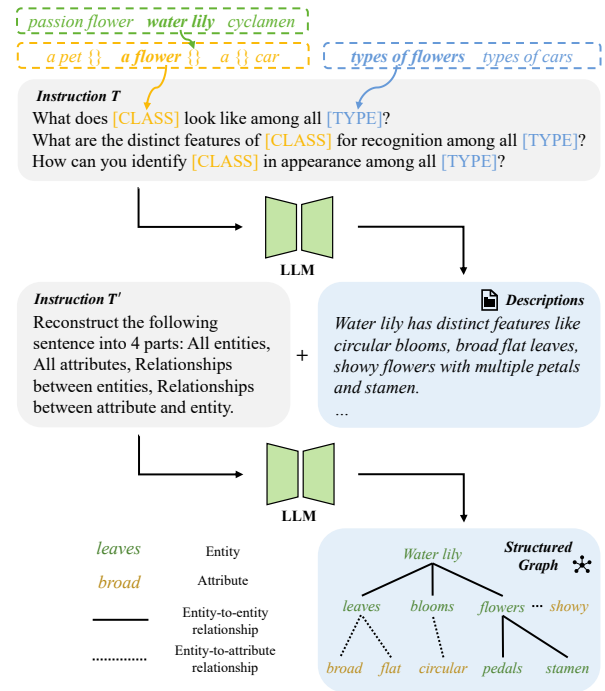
passion flower water lily cyclamen

a pet {} a flower {} a {} car

types of flowers types of cars

Instruction T

What does [CLASS] look like among all [TYPE]?

What are the distinct features of [CLASS] for recognition among all [TYPE]?

How can you identify [CLASS] in appearance among all [TYPE]?

LLM

Instruction $T'$

Reconstruct the following sentence into 4 parts: All entities, All attributes, Relationships between entities, Relationships between attribute and entity.

+

Descriptions

Water lily has distinct features like circular blooms, broad flat leaves, showy flowers with multiple petals and stamen.

...

LLM

leaves Entity

broad Attribute

Entity-to-entity relationship

Entity-to-attribute relationship

Structured Graph

Water lily

leaves blooms flowers ... showy

broad flat circular pedals stamen